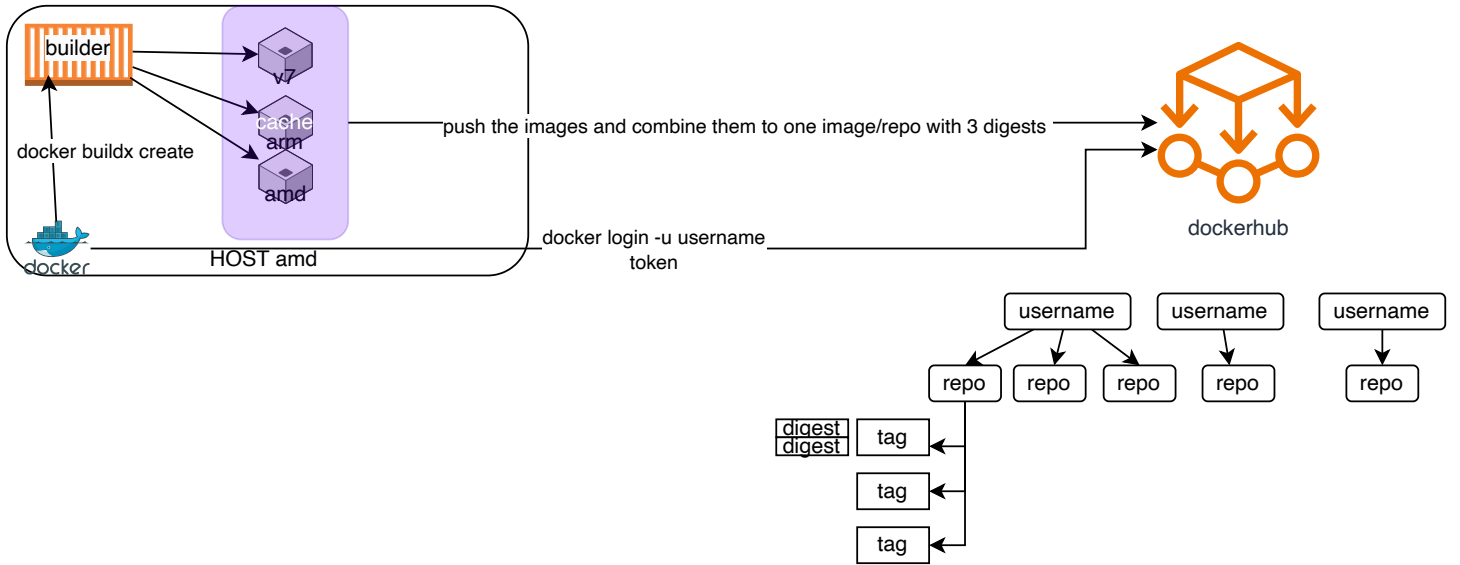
builder

v7

cache
arm

amd

docker buildx create

docker

HOST amd

push the images and combine them to one image/repo with 3 digests

docker login -u username token

dockerhub

username

username

username

repo

repo

repo

repo

repo

digest
digest

tag

tag

tag